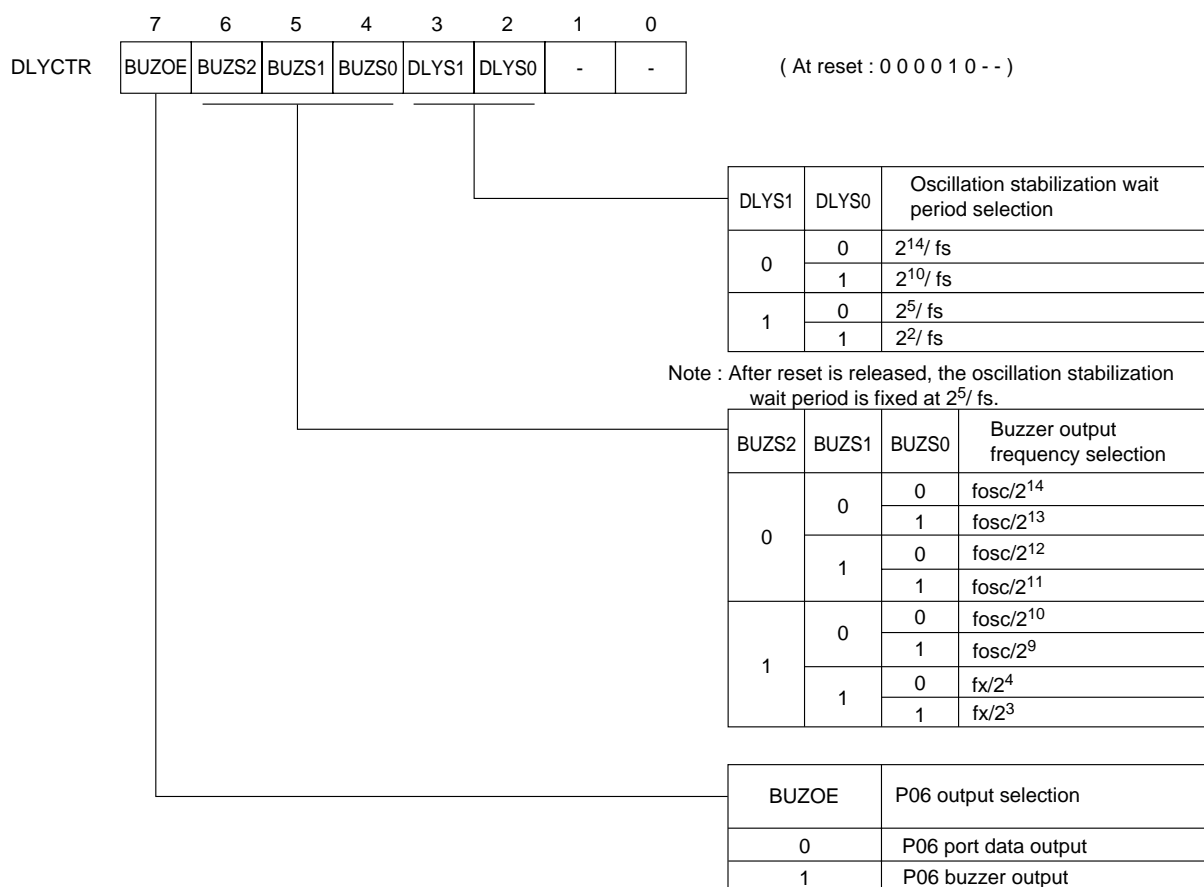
| 7 | 6 | 5 | 4 | 3 | 2 | 1 | 0 |
|---|---|---|---|---|---|---|---|
| BUZOE | BUZS2 | BUZS1 | BUZS0 | DLYS1 | DLYS0 | - | - |

DLYCTR

( At reset : 0 0 0 0 1 0 - - )

| DLYS1 | DLYS0 | Oscillation stabilization wait period selection |
|---|---|---|
| 0 | 0 | $2^{14}$/ fs |
| | 1 | $2^{10}$/ fs |
| 1 | 0 | $2^{5}$/ fs |
| | 1 | $2^{2}$/ fs |

Note : After reset is released, the oscillation stabilization wait period is fixed at $2^{5}$/ fs.

| BUZS2 | BUZS1 | BUZS0 | Buzzer output frequency selection |
|---|---|---|---|
| 0 | 0 | 0 | fosc/$2^{14}$ |
| | | 1 | fosc/$2^{13}$ |
| | 1 | 0 | fosc/$2^{12}$ |
| | | 1 | fosc/$2^{11}$ |
| 1 | 0 | 0 | fosc/$2^{10}$ |
| | | 1 | fosc/$2^{9}$ |
| | 1 | 0 | fx/$2^{4}$ |
| | | 1 | fx/$2^{3}$ |

| BUZOE | P06 output selection |
|---|---|
| 0 | P06 port data output |
| 1 | P06 buzzer output |